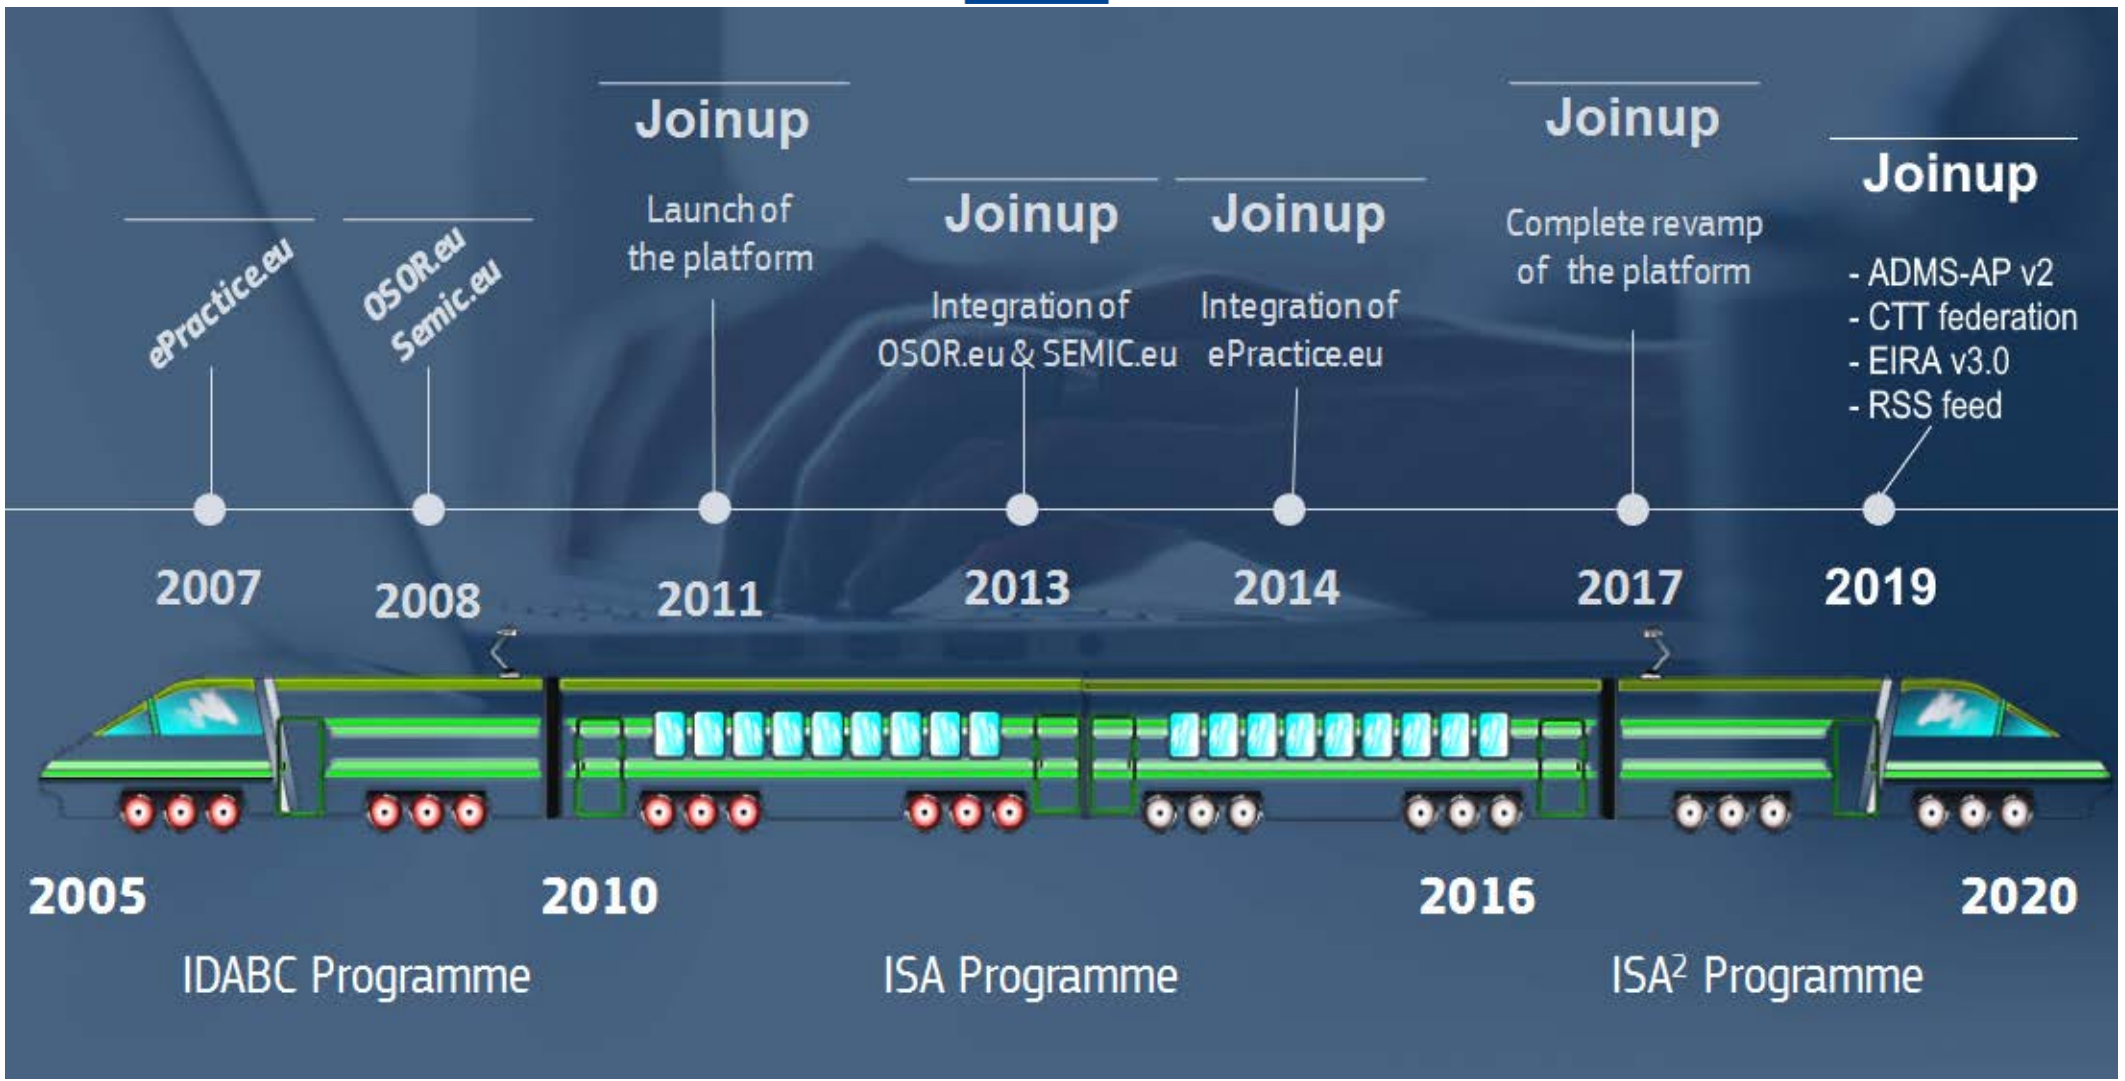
ePractice.eu

OSOR.eu
Semic.eu

Joinup
Launch of the platform

Joinup
Integration of OSOR.eu & SEMIC.eu

Joinup
Integration of ePractice.eu

Joinup
Complete revamp of the platform

Joinup
- ADMS-AP v2
- CTT federation
- EIRA v3.0
- RSS feed

2007 2008 2011 2013 2014 2017 2019

2005 2010 2016 2020

IDABC Programme ISA Programme ISA$^2$ Programme